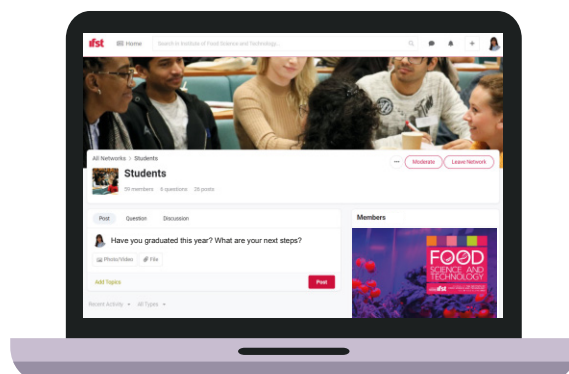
ifst Home Search in Institute of Food Science and Technology...

All Networks > Students

Students

39 members 8 questions 28 posts

··· Moderate Leave Network

Post Question Discussion

Have you graduated this year? What are your next steps?

Photo/Video File

Add Topics

Post

Recent Activity All Types

Members

FOOD SCIENCE AND TECHNOLOGY

ifst